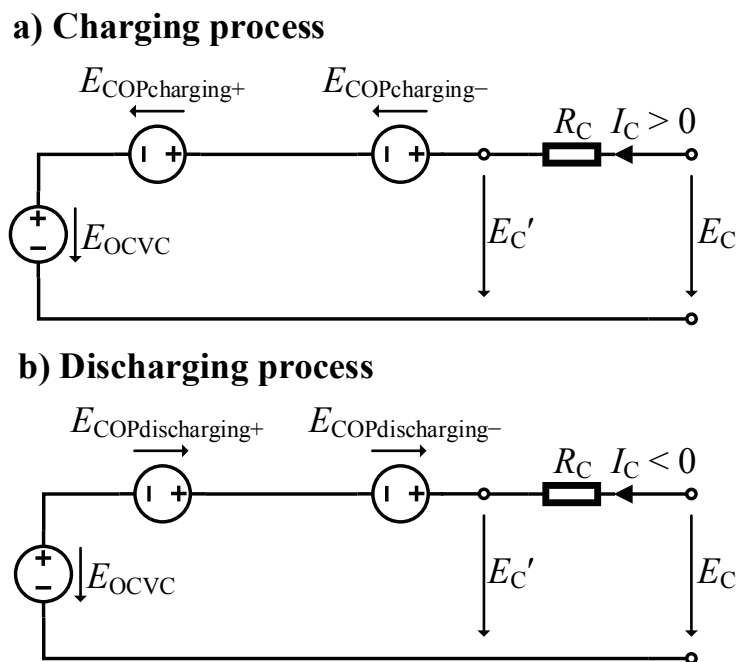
a) Charging process

$E_{\text{COPcharging+}}$

$E_{\text{COPcharging−}}$

$R_C$ $I_C > 0$

+
−

$E_{\text{OCVC}}$

$E_C'$

$E_C$

b) Discharging process

$E_{\text{COPdischarging+}}$

$E_{\text{COPdischarging−}}$

$R_C$ $I_C < 0$

+
−

$E_{\text{OCVC}}$

$E_C'$

$E_C$